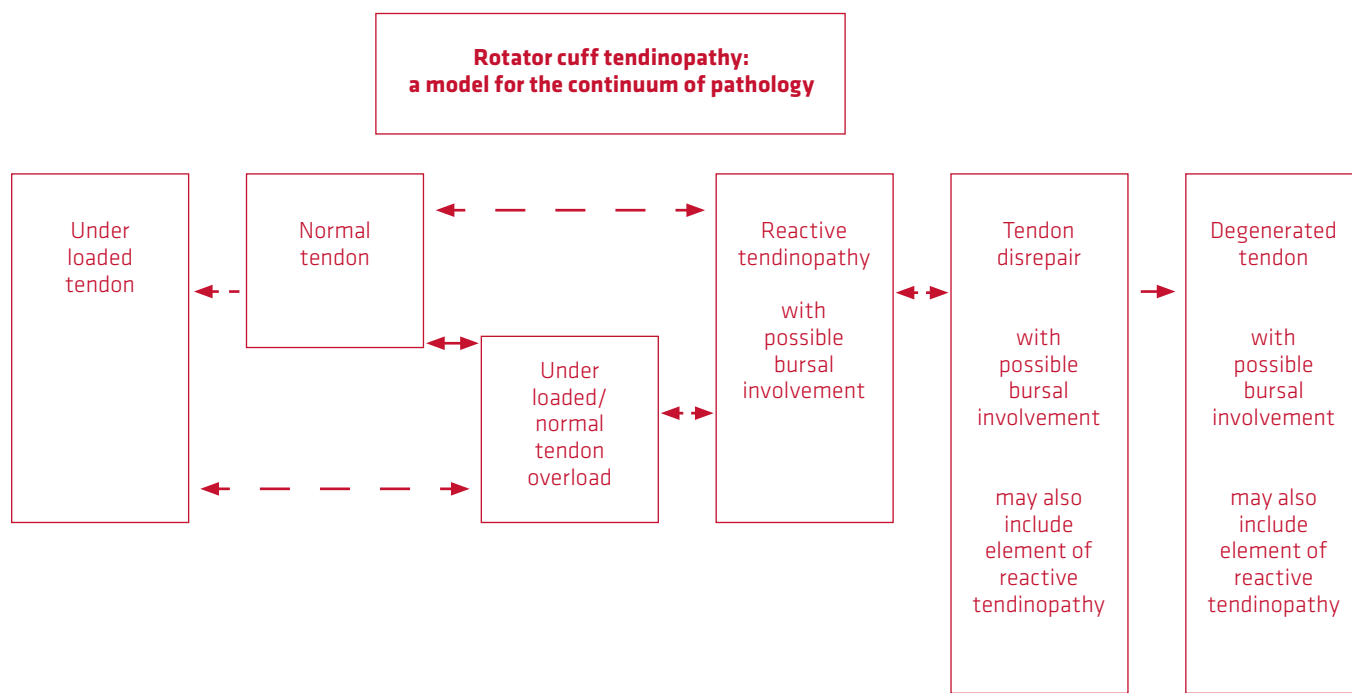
Rotator cuff tendinopathy:
a model for the continuum of pathology

Under loaded tendon

Normal tendon

Under loaded/ normal tendon overload

Reactive tendinopathy

with possible bursal involvement

Tendon disrepair

with possible bursal involvement

may also include element of reactive tendinopathy

Degenerated tendon

with possible bursal involvement

may also include element of reactive tendinopathy